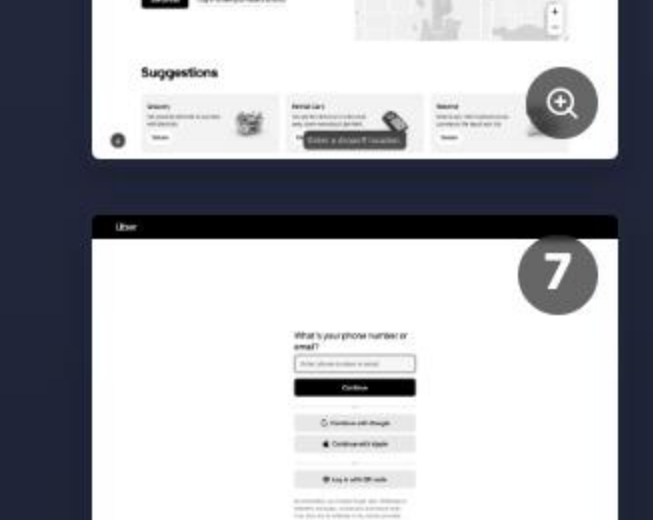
Suggestions

Grocery

Rental Cars

Reserve

Enter a drop-off location

7

Uber

What's your phone number or email?

Enter phone number or email

Continue

Continue with Google

Continue with Apple

Log in with QR code

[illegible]